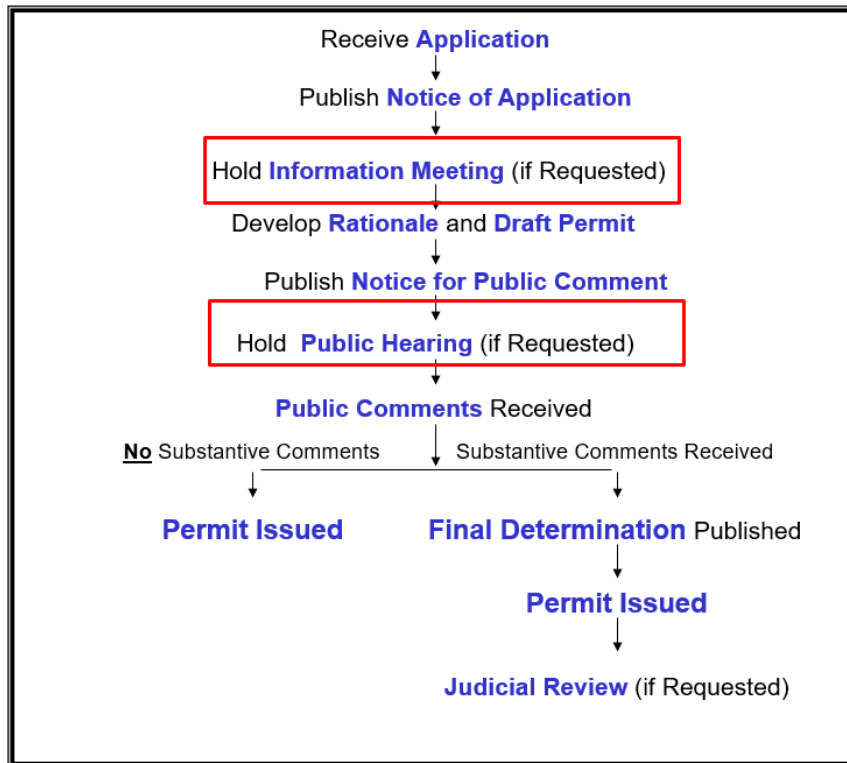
Receive Application

Publish Notice of Application

Hold Information Meeting (if Requested)

Develop Rationale and Draft Permit

Publish Notice for Public Comment

Hold Public Hearing (if Requested)

Public Comments Received

No Substantive Comments

Substantive Comments Received

Permit Issued

Final Determination Published

Permit Issued

Judicial Review (if Requested)